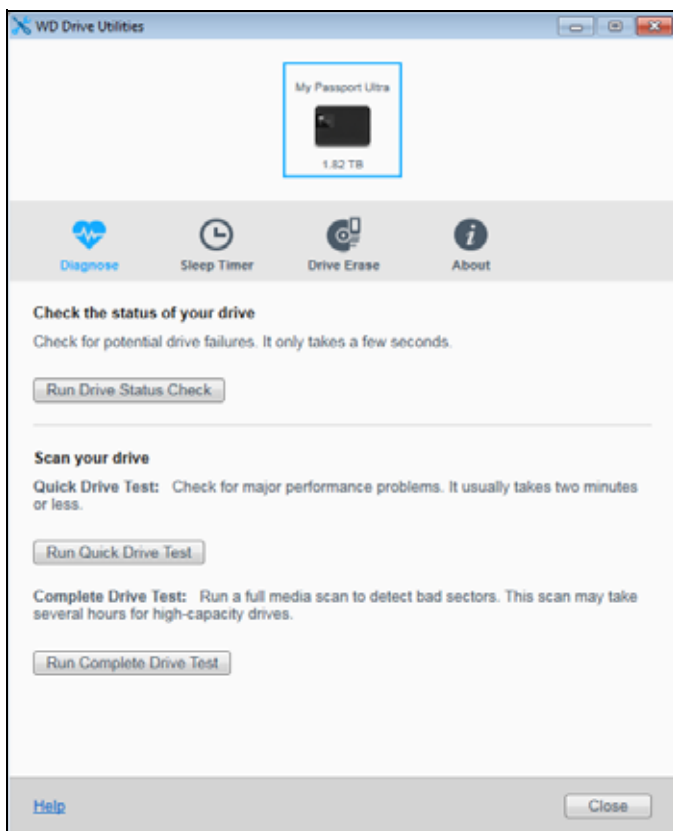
WD Drive Utilities

My Passport Ultra

1.82 TB

Diagnose

Sleep Timer

Drive Erase

About

Check the status of your drive

Check for potential drive failures. It only takes a few seconds.

Run Drive Status Check

Scan your drive

Quick Drive Test: Check for major performance problems. It usually takes two minutes or less.

Run Quick Drive Test

Complete Drive Test: Run a full media scan to detect bad sectors. This scan may take several hours for high-capacity drives.

Run Complete Drive Test

Help

Close